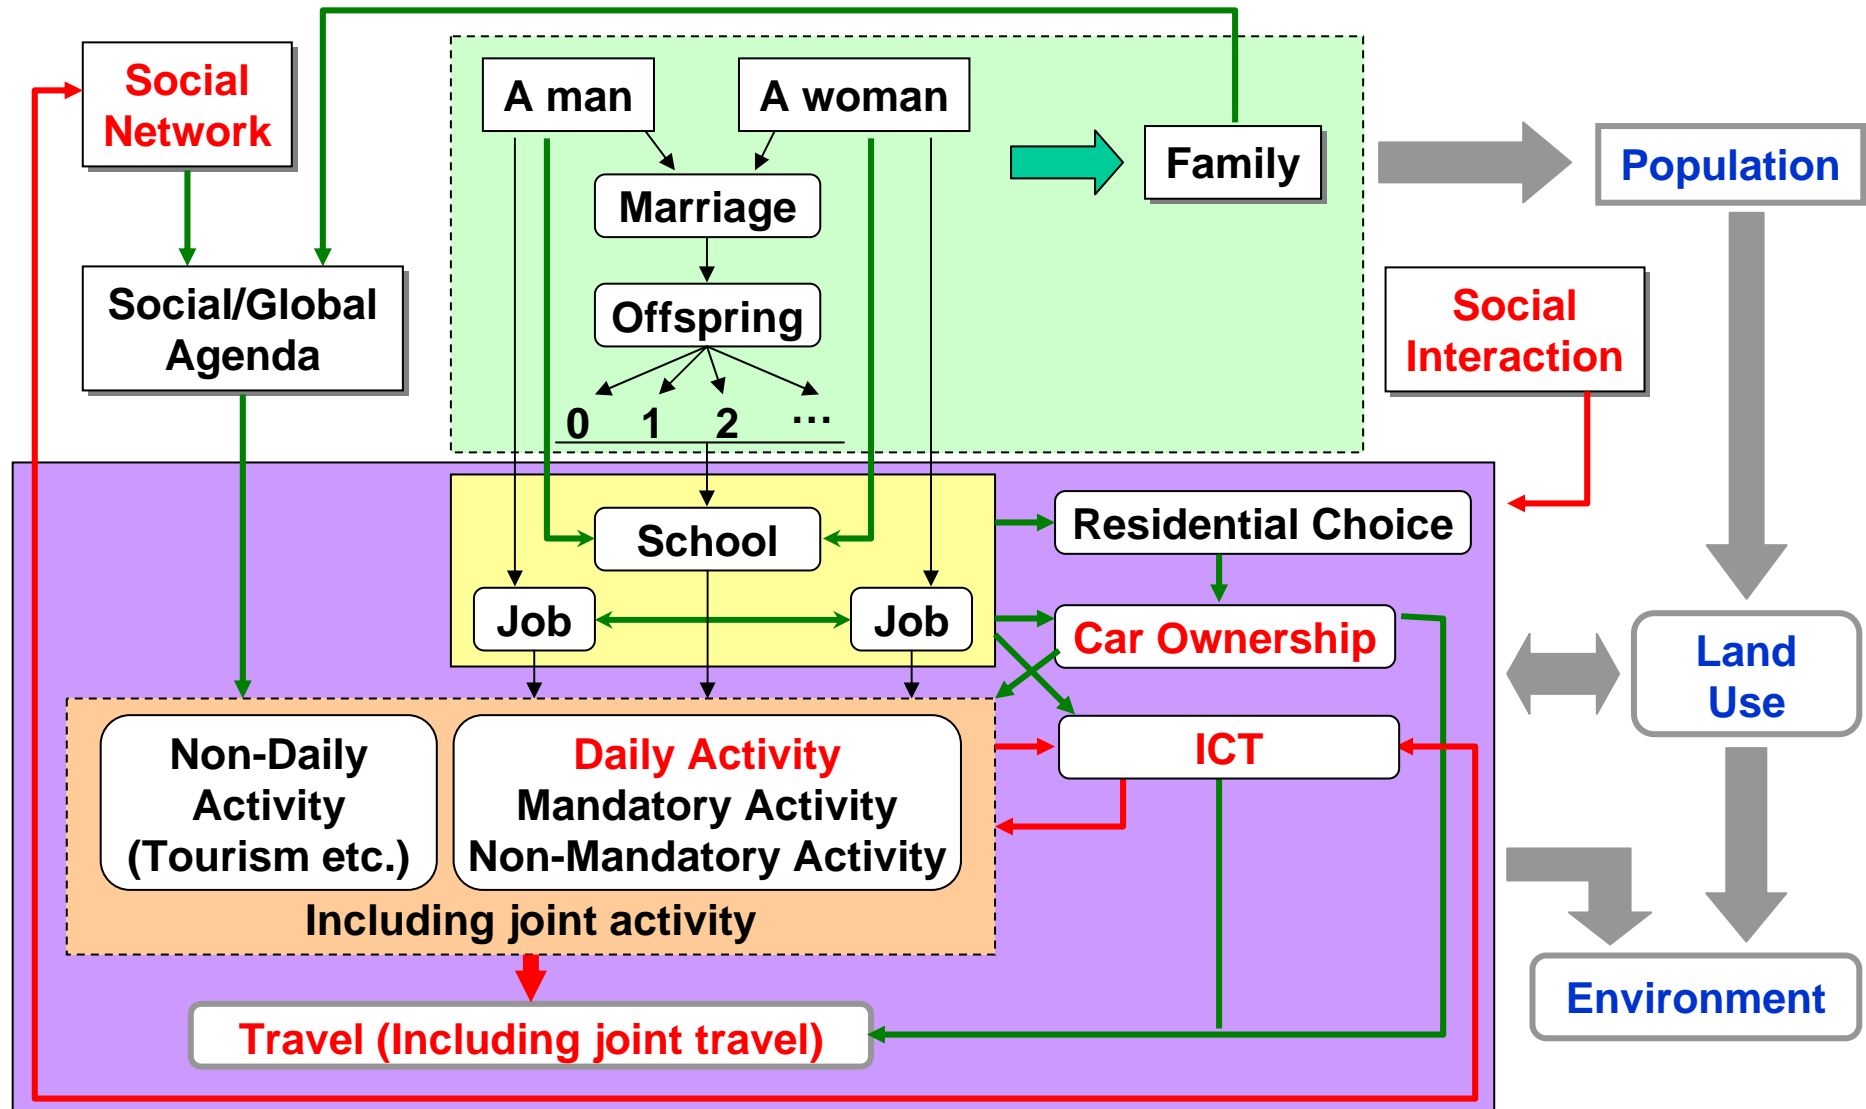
Social Network

Social/Global Agenda

A man

A woman

Marriage

Offspring

0 1 2 ···

Family

Population

Social Interaction

School

Residential Choice

Job

Job

Car Ownership

ICT

Land Use

Non-Daily Activity (Tourism etc.)

Daily Activity
Mandatory Activity
Non-Mandatory Activity

Including joint activity

Travel (Including joint travel)

Environment